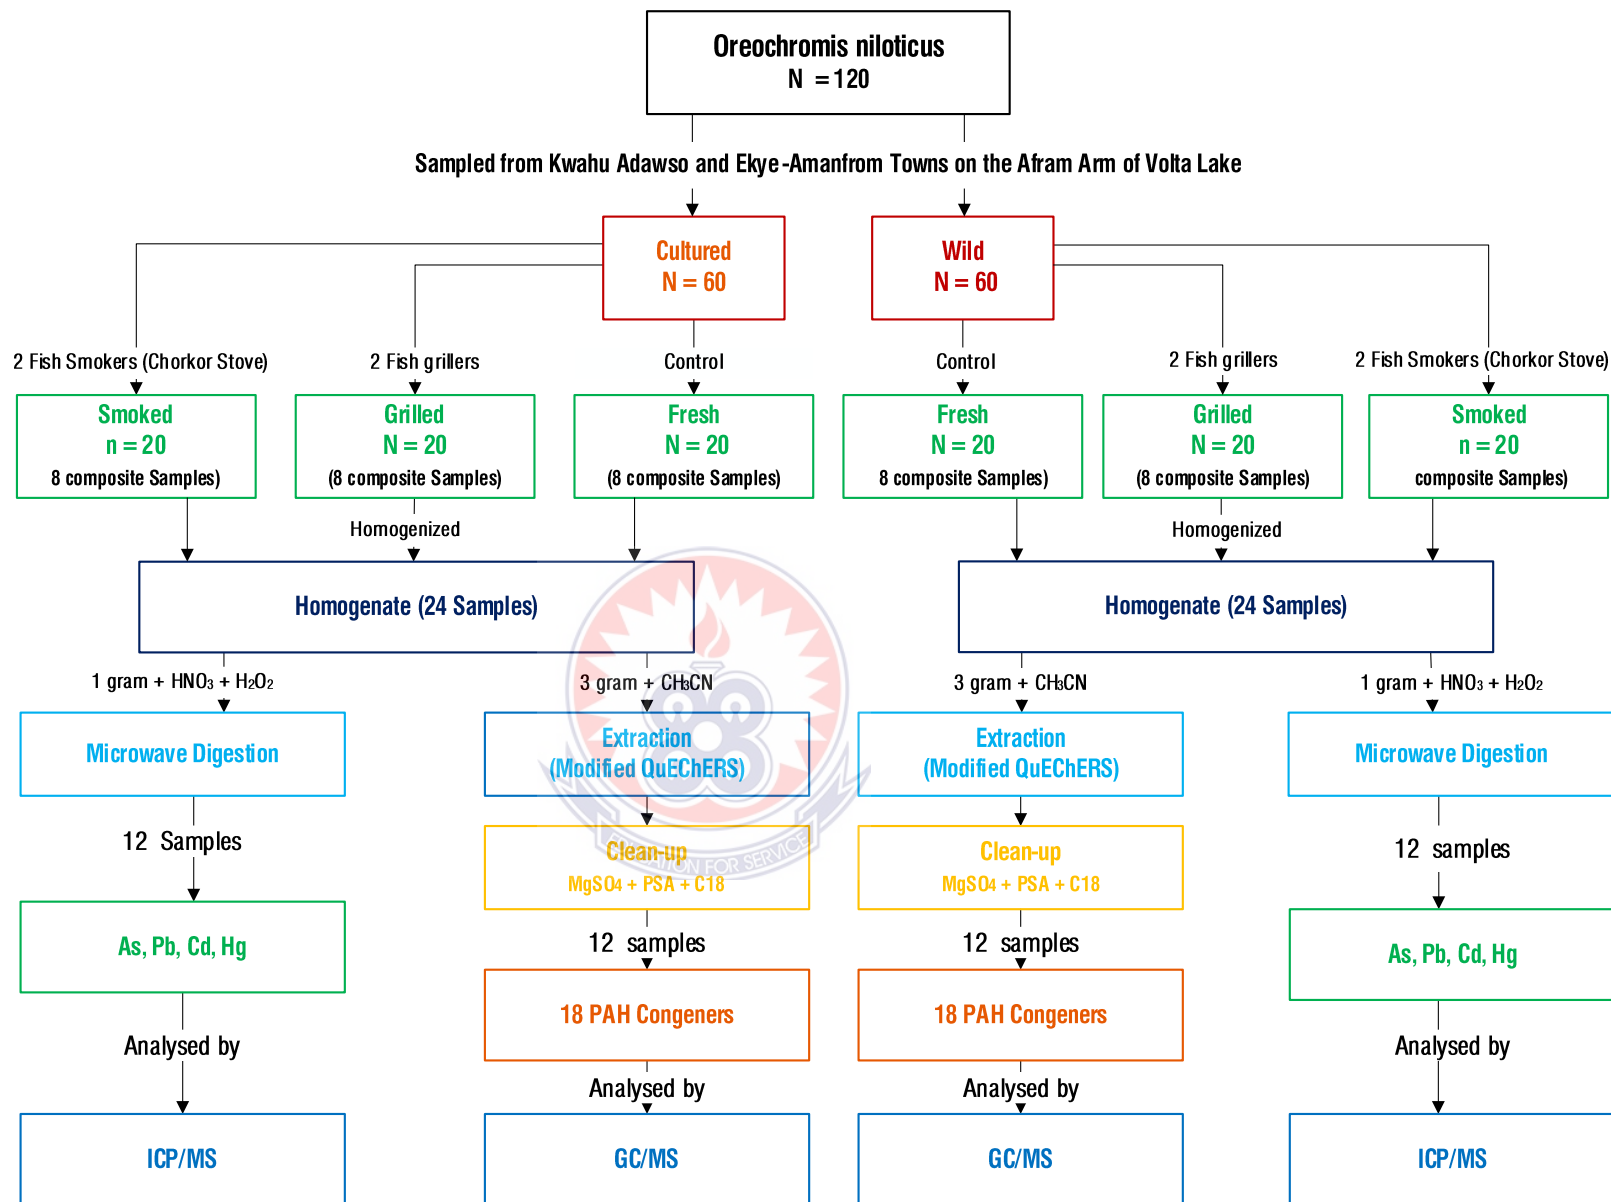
Oreochromis niloticus
N = 120

Sampled from Kwahu Adawso and Ekye-Amanfrom Towns on the Afram Arm of Volta Lake

Cultured
N = 60

Wild
N = 60

2 Fish Smokers (Chorkor Stove)

2 Fish grillers

Control

Control

2 Fish grillers

2 Fish Smokers (Chorkor Stove)

Smoked
n = 20
8 composite Samples)

Grilled
N = 20
(8 composite Samples)

Fresh
N = 20
(8 composite Samples)

Fresh
N = 20
8 composite Samples)

Grilled
N = 20
(8 composite Samples)

Smoked
n = 20
composite Samples)

Homogenized

Homogenized

Homogenate (24 Samples)

Homogenate (24 Samples)

1 gram + $HNO_3$ + $H_2O_2$

3 gram + $CH_3CN$

3 gram + $CH_3CN$

1 gram + $HNO_3$ + $H_2O_2$

Microwave Digestion

Extraction
(Modified QuEChERS)

Extraction
(Modified QuEChERS)

Microwave Digestion

12 Samples

Clean-up
$MgSO_4$ + PSA + C18

Clean-up
$MgSO_4$ + PSA + C18

12 samples

As, Pb, Cd, Hg

12 samples

12 samples

As, Pb, Cd, Hg

18 PAH Congeners

18 PAH Congeners

Analysed by

Analysed by

Analysed by

Analysed by

ICP/MS

GC/MS

GC/MS

ICP/MS